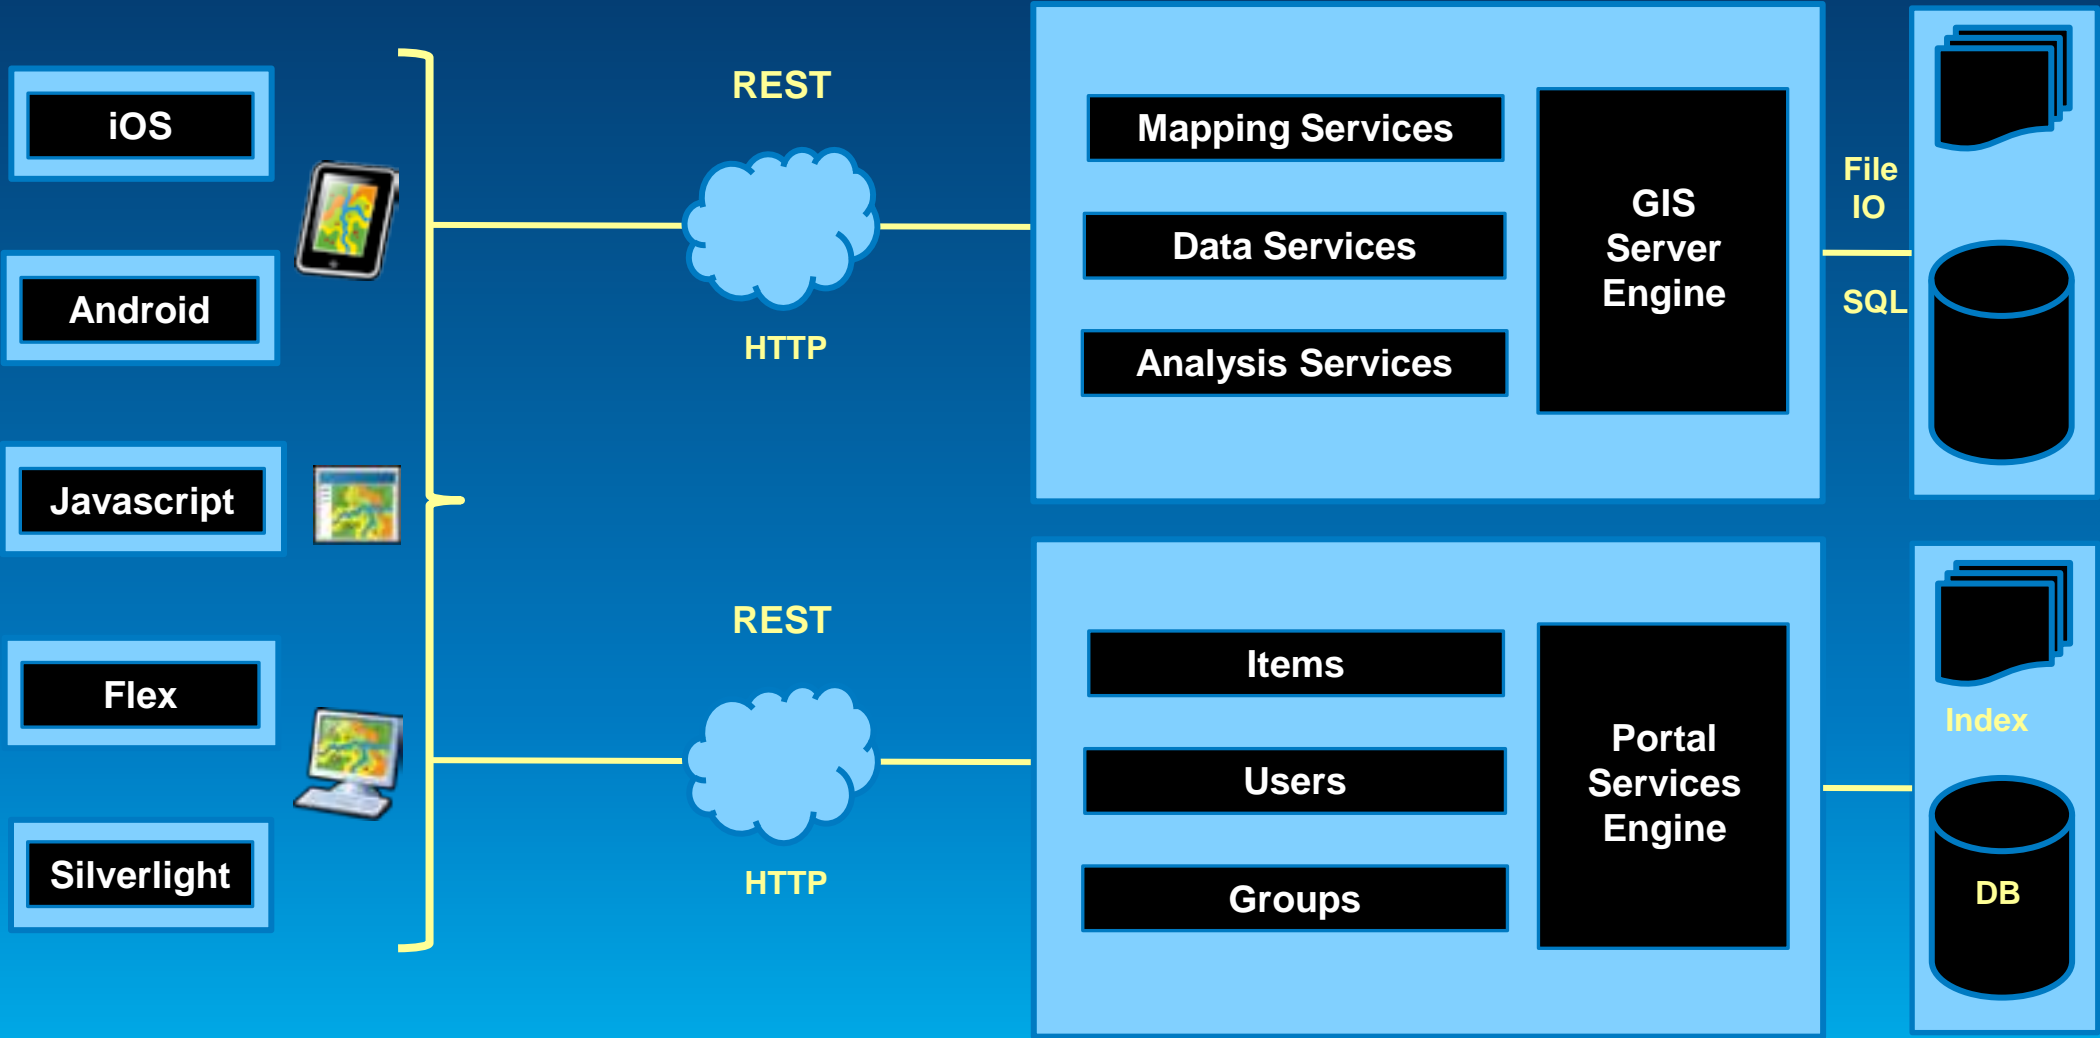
iOS

Android

Javascript

Flex

Silverlight

REST

HTTP

REST

HTTP

Mapping Services

Data Services

Analysis Services

GIS Server Engine

File IO

SQL

Items

Users

Groups

Portal Services Engine

Index

DB